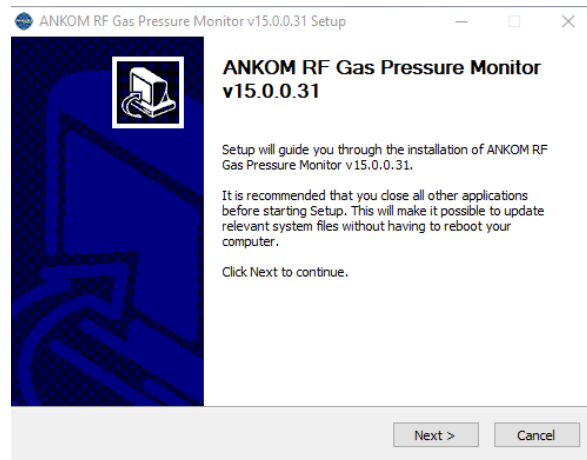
ANKOM RF Gas Pressure Monitor v15.0.0.31 Setup

ANKOM RF Gas Pressure Monitor v15.0.0.31

Setup will guide you through the installation of ANKOM RF Gas Pressure Monitor v15.0.0.31.

It is recommended that you close all other applications before starting Setup. This will make it possible to update relevant system files without having to reboot your computer.

Click Next to continue.

Next >

Cancel